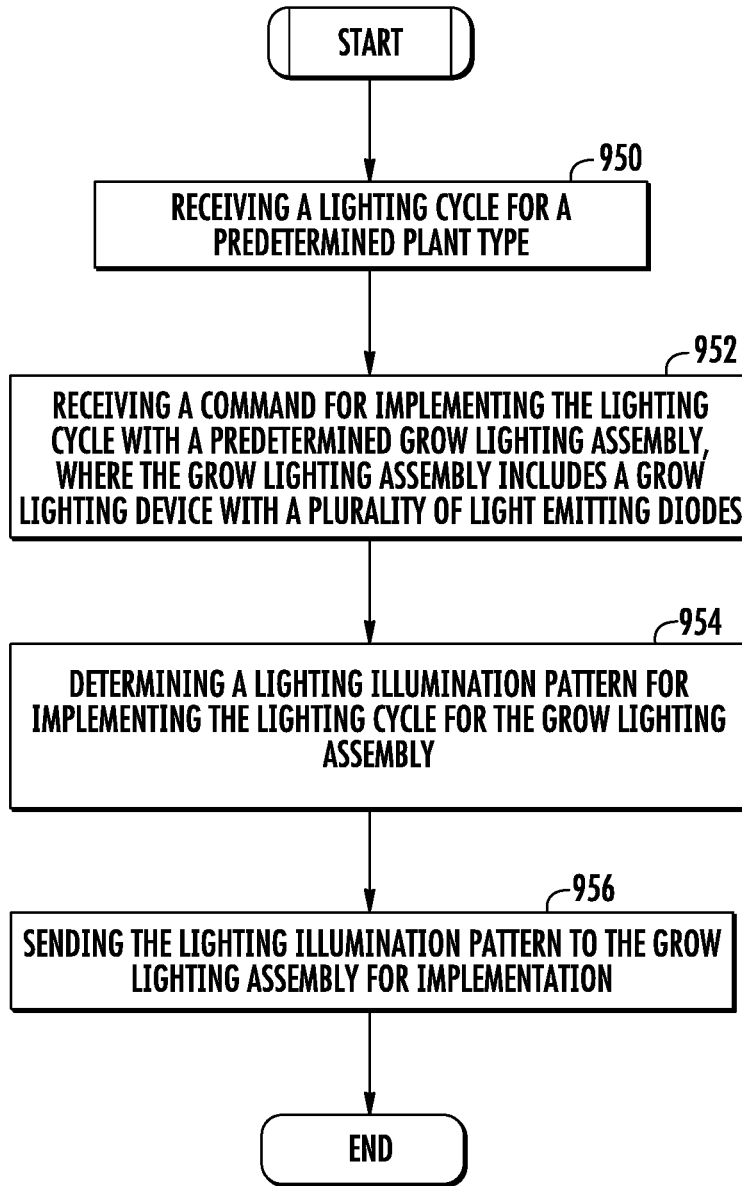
START

950

RECEIVING A LIGHTING CYCLE FOR A PREDETERMINED PLANT TYPE

952

RECEIVING A COMMAND FOR IMPLEMENTING THE LIGHTING CYCLE WITH A PREDETERMINED GROW LIGHTING ASSEMBLY, WHERE THE GROW LIGHTING ASSEMBLY INCLUDES A GROW LIGHTING DEVICE WITH A PLURALITY OF LIGHT EMITTING DIODES

954

DETERMINING A LIGHTING ILLUMINATION PATTERN FOR IMPLEMENTING THE LIGHTING CYCLE FOR THE GROW LIGHTING ASSEMBLY

956

SENDING THE LIGHTING ILLUMINATION PATTERN TO THE GROW LIGHTING ASSEMBLY FOR IMPLEMENTATION

END